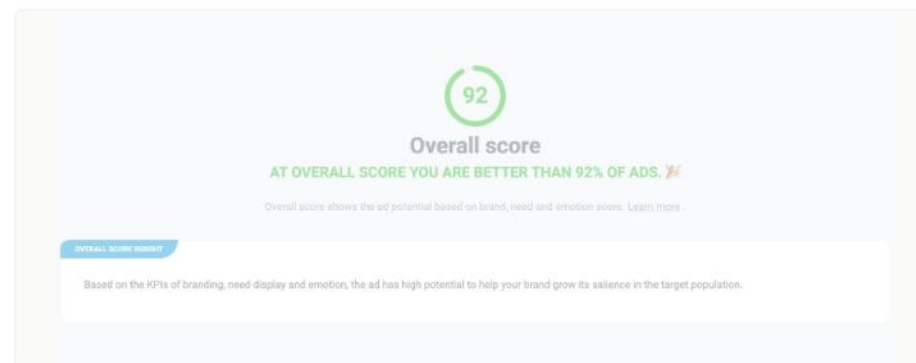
92

Overall score

AT OVERALL SCORE YOU ARE BETTER THAN 92% OF ADS. 🎉

Overall score shows the ad potential based on brand, need and emotion score. Learn more.

OVERALL SCORE INSIGHT

Based on the KPIs of branding, need display and emotion, the ad has high potential to help your brand grow its salience in the target population.